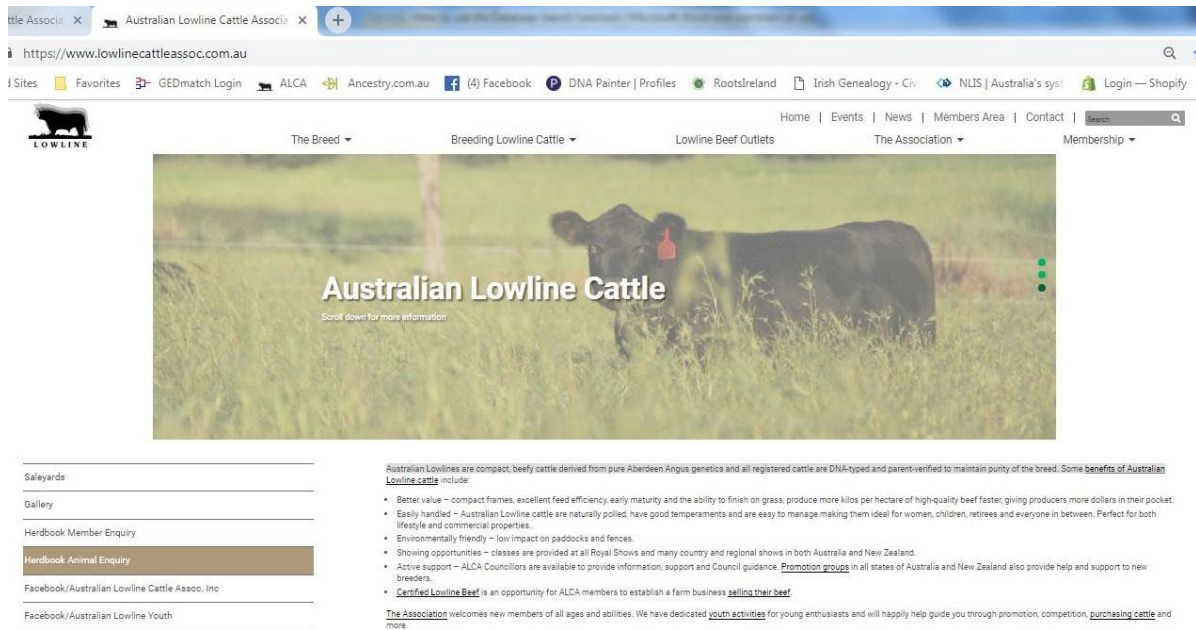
ttle Associa ×
Australian Lowline Cattle Associa ×
+
https://www.lowlinecattleassoc.com.au

Sites Favorites GEDmatch Login ALCA Ancestry.com.au (4) Facebook DNA Painter | Profiles RootsIreland Irish Genealogy - Civ NLIS | Australia's syst Login — Shopify

LOWLINE

Home | Events | News | Members Area | Contact | Search

The Breed ▾ Breeding Lowline Cattle ▾ Lowline Beef Outlets The Association ▾ Membership ▾

Australian Lowline Cattle
Scroll down for more information

Saleyards
Gallery
Herdbook Member Enquiry
Herdbook Animal Enquiry
Facebook/Australian Lowline Cattle Assoc. Inc
Facebook/Australian Lowline Youth

Australian Lowlines are compact, beefy cattle derived from pure Aberdeen Angus genetics and all registered cattle are DNA-typed and parent-verified to maintain purity of the breed. Some benefits of Australian Lowline cattle include:

• Better value – compact frames, excellent feed efficiency, early maturity and the ability to finish on grass, produce more kilos per hectare of high-quality beef faster, giving producers more dollars in their pocket.
• Easily handled – Australian Lowline cattle are naturally polled, have good temperaments and are easy to manage making them ideal for women, children, retirees and everyone in between. Perfect for both lifestyle and commercial properties.
• Environmentally friendly – low impact on paddocks and fences.
• Showing opportunities – classes are provided at all Royal Shows and many country and regional shows in both Australia and New Zealand.
• Active support – ALCA Councillors are available to provide information, support and Council guidance. Promotion groups in all states of Australia and New Zealand also provide help and support to new breeders.
• Certified Lowline Beef is an opportunity for ALCA members to establish a farm business selling their beef.

The Association welcomes new members of all ages and abilities. We have dedicated youth activities for young enthusiasts and will happily help guide you through promotion, competition, purchasing cattle and more.